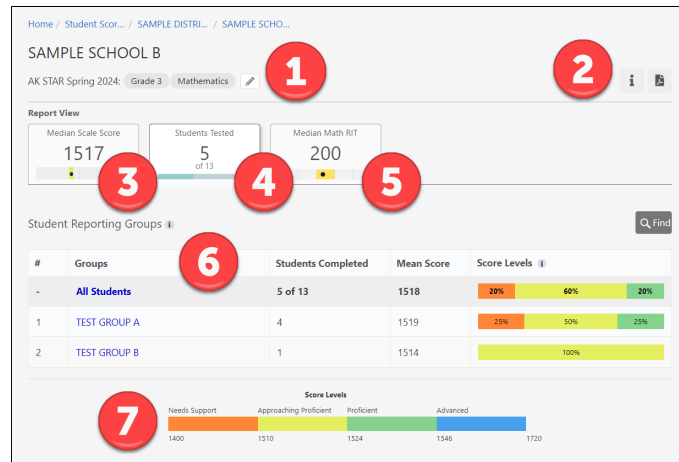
Home / Student Scor... / SAMPLE DISTRI... / SAMPLE SCHO...

SAMPLE SCHOOL B

AK STAR Spring 2024: Grade 3 Mathematics

1

2

Report View

Median Scale Score
1517

Students Tested
5
of 13

Median Math RIT
200

3

4

5

Student Reporting Groups

Find

6

| # | Groups | Students Completed | Mean Score | Score Levels |
|---|---|---|---|---|
| - | All Students | 5 of 13 | 1518 | 20% 60% 20% |
| 1 | TEST GROUP A | 4 | 1519 | 25% 50% 25% |
| 2 | TEST GROUP B | 1 | 1514 | 100% |

7

Score Levels

Needs Support Approaching Proficient Proficient Advanced

1400 1510 1524 1546 1720